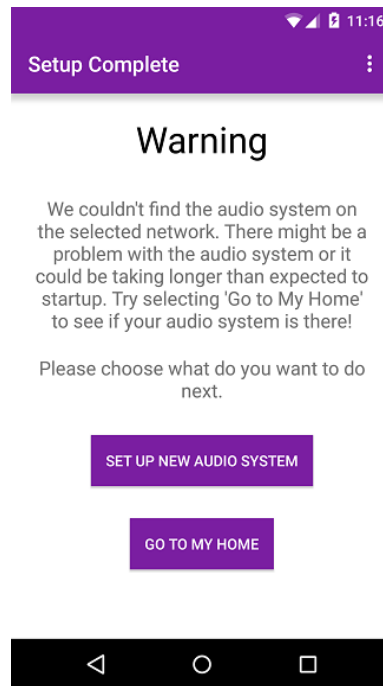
11:16

Setup Complete

Warning

We couldn't find the audio system on the selected network. There might be a problem with the audio system or it could be taking longer than expected to startup. Try selecting 'Go to My Home' to see if your audio system is there!

Please choose what do you want to do next.

SET UP NEW AUDIO SYSTEM

GO TO MY HOME